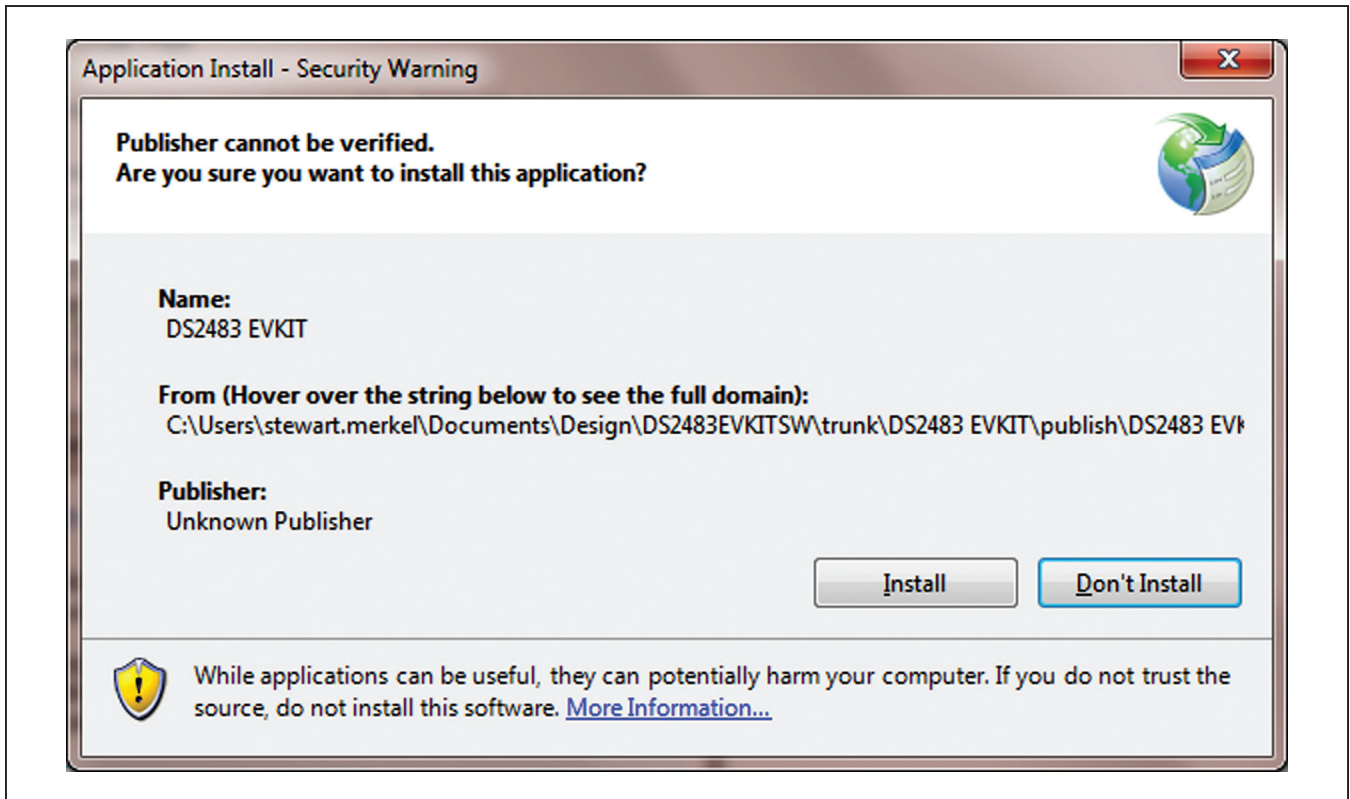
Application Install - Security Warning

Publisher cannot be verified.
Are you sure you want to install this application?

Name:
DS2483 EVKIT

From (Hover over the string below to see the full domain):
C:\Users\stewart.merkel\Documents\Design\DS2483EVKITSW\trunk\DS2483 EVKIT\publish\DS2483 EVK

Publisher:
Unknown Publisher

Install

Don't Install

While applications can be useful, they can potentially harm your computer. If you do not trust the source, do not install this software. More Information...